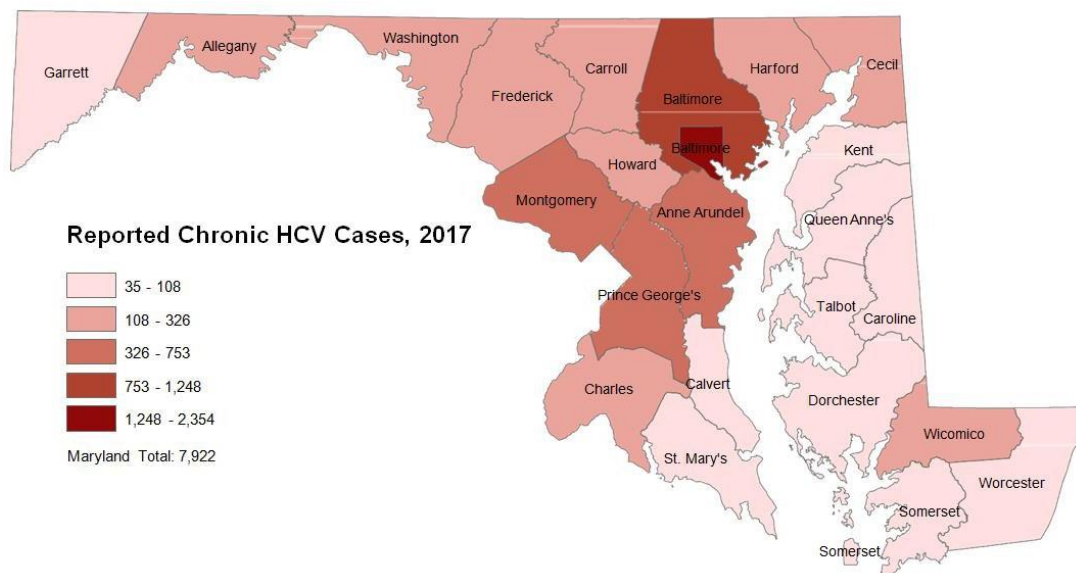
Garrett
Allegany
Washington
Frederick
Carroll
Baltimore
Harford
Cecil
Baltimore
Howard
Kent
Montgomery
Anne Arundel
Queen Anne's

Reported Chronic HCV Cases, 2017

35 - 108
108 - 326
326 - 753
753 - 1,248
1,248 - 2,354

Maryland Total: 7,922

Prince George's
Talbot
Caroline
Charles
Calvert
Dorchester
Wicomico
St. Mary's
Worcester
Somerset
Somerset